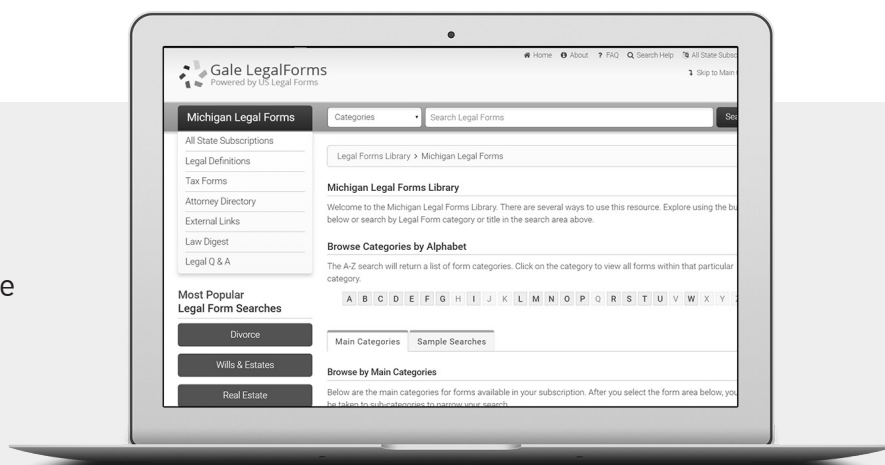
Home About ? FAQ Search Help All State Subsc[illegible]

Skip to Main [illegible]

Gale LegalForms
Powered by US Legal Forms

Michigan Legal Forms

Categories

Search Legal Forms

Sea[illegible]

All State Subscriptions
Legal Definitions
Tax Forms
Attorney Directory
External Links
Law Digest
Legal Q & A

Legal Forms Library > Michigan Legal Forms

Michigan Legal Forms Library

Welcome to the Michigan Legal Forms Library. There are several ways to use this resource. Explore using the bu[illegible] below or search by Legal Form category or title in the search area above.

Browse Categories by Alphabet

The A-Z search will return a list of form categories. Click on the category to view all forms within that particular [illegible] category.

A B C D E F G H I J K L M N O P Q R S T U V W X Y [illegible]

Most Popular Legal Form Searches

Divorce

Wills & Estates

Real Estate

Main Categories Sample Searches

Browse by Main Categories

Below are the main categories for forms available in your subscription. After you select the form area below, yo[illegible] be taken to sub-categories to narrow your search.

e